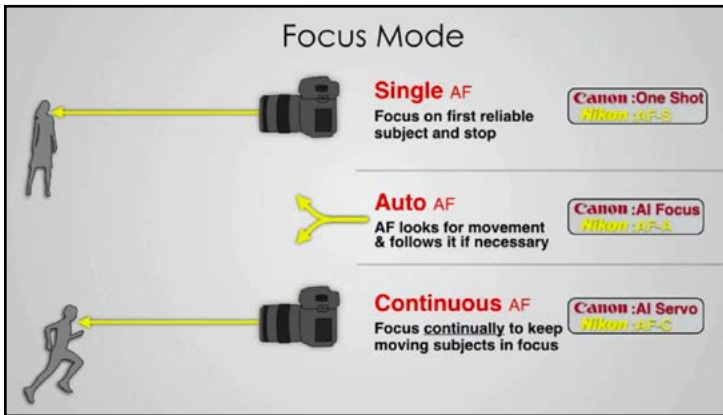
Focus Mode

Single AF
Focus on first reliable subject and stop

Canon :One Shot
Nikon :AF-S

Auto AF
AF looks for movement & follows it if necessary

Canon :AI Focus
Nikon :AF-A

Continuous AF
Focus continually to keep moving subjects in focus

Canon :AI Servo
Nikon :AF-C